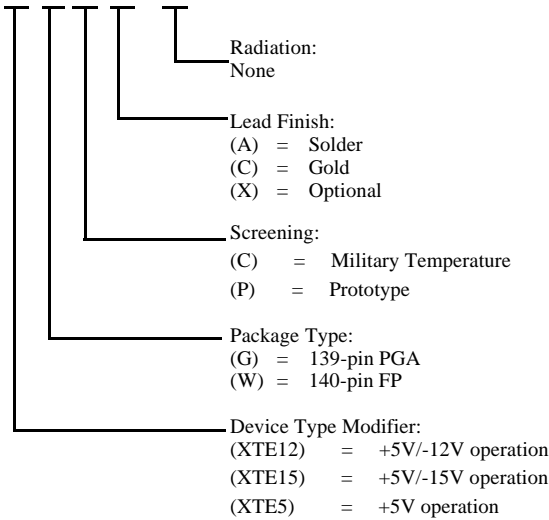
Radiation:
None

Lead Finish:
(A) = Solder
(C) = Gold
(X) = Optional

Screening:
(C) = Military Temperature
(P) = Prototype

Package Type:
(G) = 139-pin PGA
(W) = 140-pin FP

Device Type Modifier:
(XTE12) = +5V/-12V operation
(XTE15) = +5V/-15V operation
(XTE5) = +5V operation